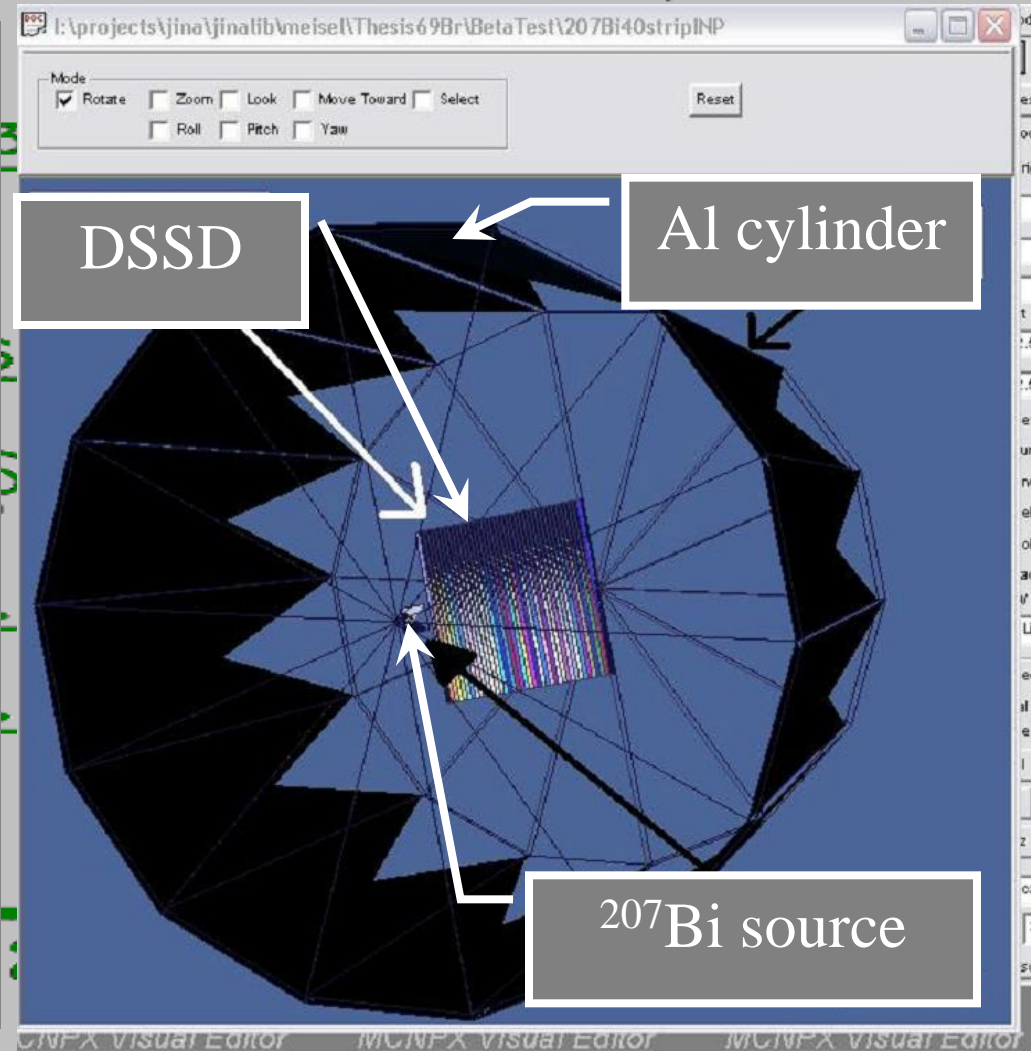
I:\projects\jina\jinalib\meisel\Thesis69Br\BetaTest\207Bi40stripINP

Mode
Rotate
Zoom
Look
Move Toward
Select
Roll
Pitch
Yaw

Reset

DSSD

Al cylinder

$^{207}$Bi source

CNPX Visual Editor MCNPX Visual Editor MCNPX Visual Editor